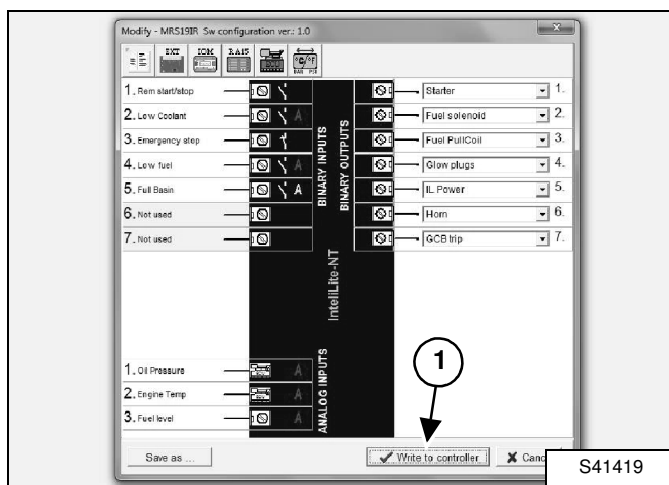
Modify - MRS19IR Sw configuration ver.: 1.0

EXT IOM RA15 °C/°F BAR PSI

1. Rem start/stop
2. Low Coolant
3. Emergency stop
4. Low fuel
5. Full Basin
6. Not used
7. Not used

BINARY INPUTS
BINARY OUTPUTS

Starter 1.
Fuel solenoid 2.
Fuel PullCoil 3.
Glow plugs 4.
IL Power 5.
Horn 6.
GCB trip 7.

InteliLite-NT

1. Oil Pressure
2. Engine Temp
3. Fuel level

ANALOG INPUTS

1

Save as ...
Write to controller
Canc

S41419